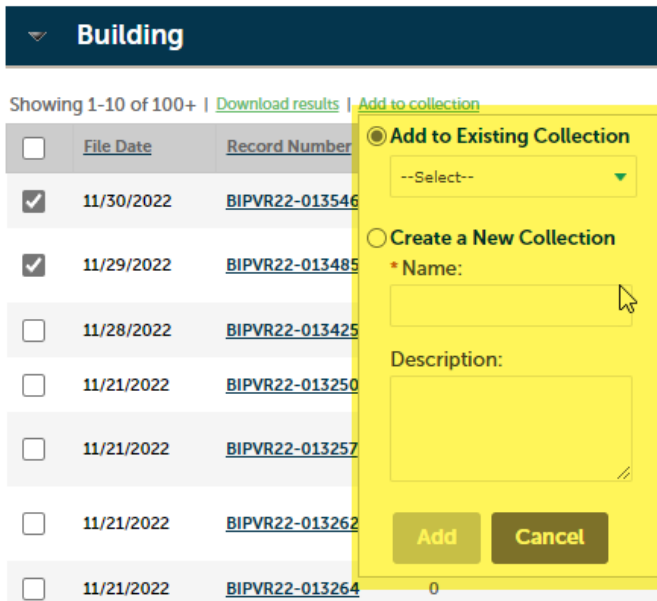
Building

Showing 1-10 of 100+ | Download results | Add to collection

| | File Date | Record Number |
|---|---|---|
| | 11/30/2022 | BIPVR22-013546 |
| | 11/29/2022 | BIPVR22-013485 |
| | 11/28/2022 | BIPVR22-013425 |
| | 11/21/2022 | BIPVR22-013250 |
| | 11/21/2022 | BIPVR22-013257 |
| | 11/21/2022 | BIPVR22-013262 |
| | 11/21/2022 | BIPVR22-013264 |

0

Add to Existing Collection
--Select--

Create a New Collection
* Name:

Description:

Add
Cancel